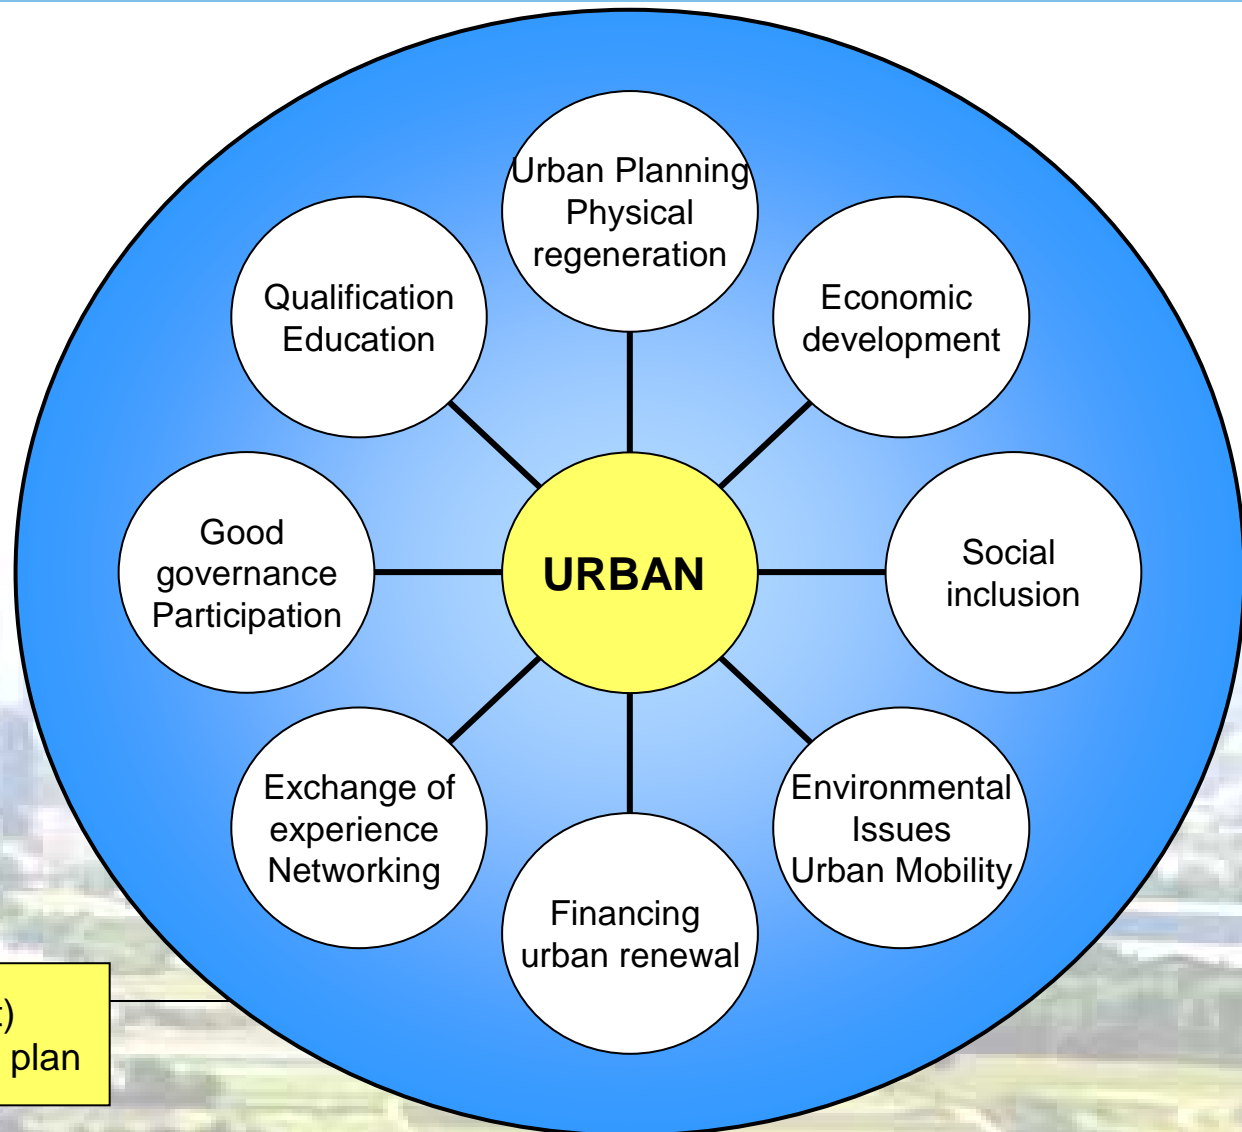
Urban Planning
Physical
regeneration

Qualification
Education

Economic
development

Good
governance
Participation

URBAN

Social
inclusion

Exchange of
experience
Networking

Environmental
Issues
Urban Mobility

Financing
urban renewal

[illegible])
plan